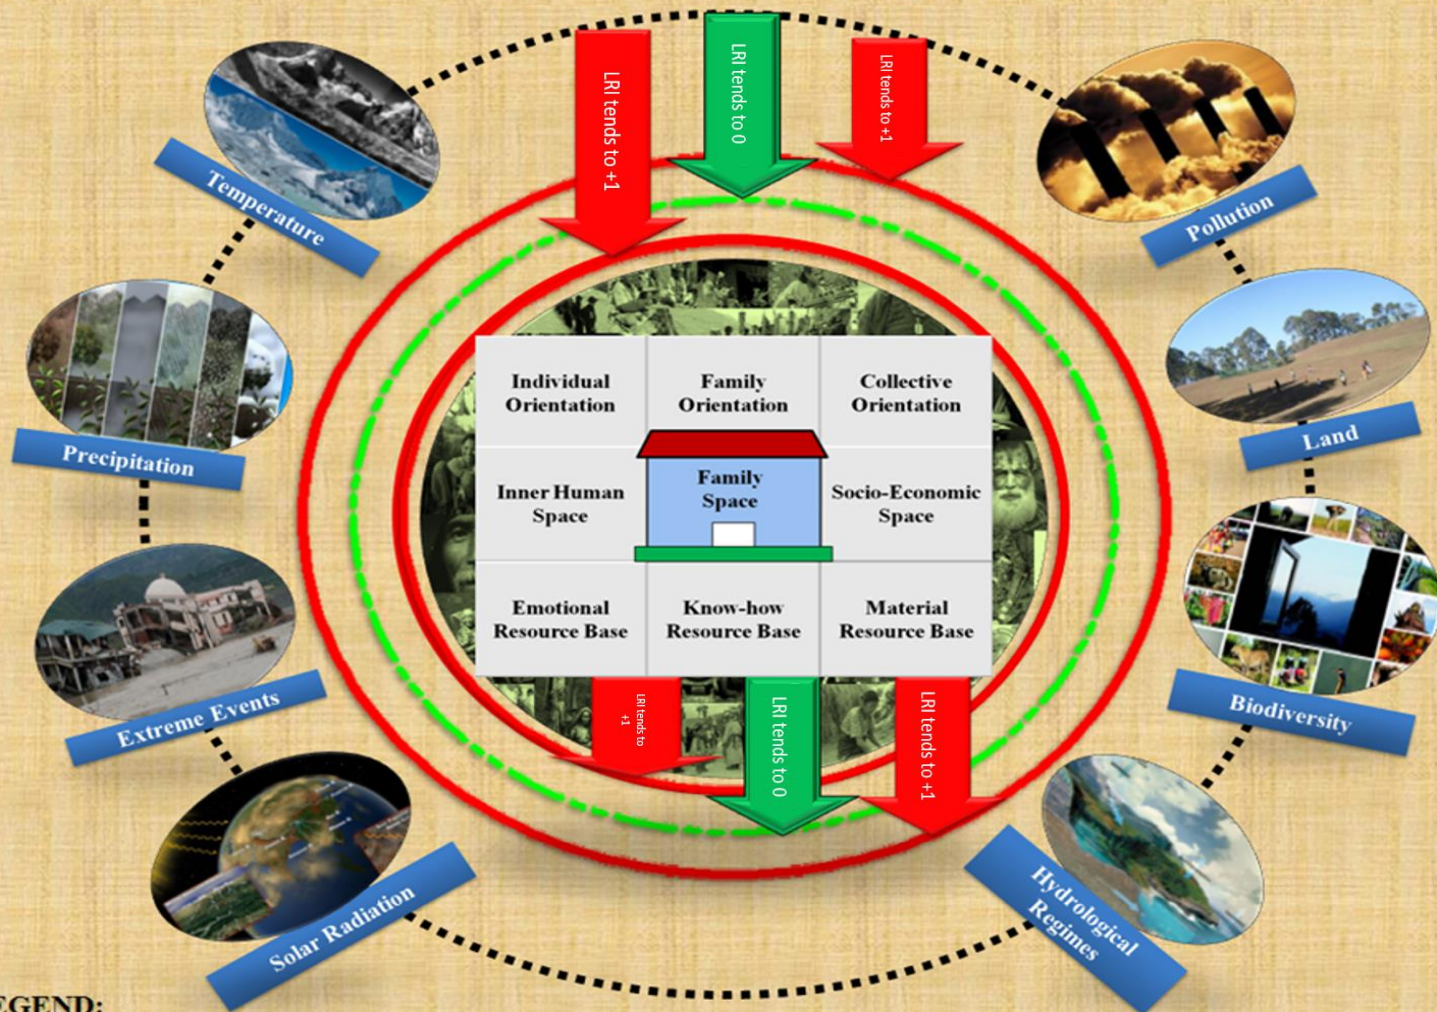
Temperature

LRI tends to +1

LRI tends to 0

LRI tends to +1

Pollution

Precipitation

Land

| Individual Orientation | Family Orientation | Collective Orientation |
|---|---|---|
| Inner Human Space | Family Space | Socio-Economic Space |
| Emotional Resource Base | Know-how Resource Base | Material Resource Base |

Extreme Events

Biodiversity

LRI tends to +1

LRI tends to 0

LRI tends to +1

Solar Radiation

Hydrological Regimes

EGEND: